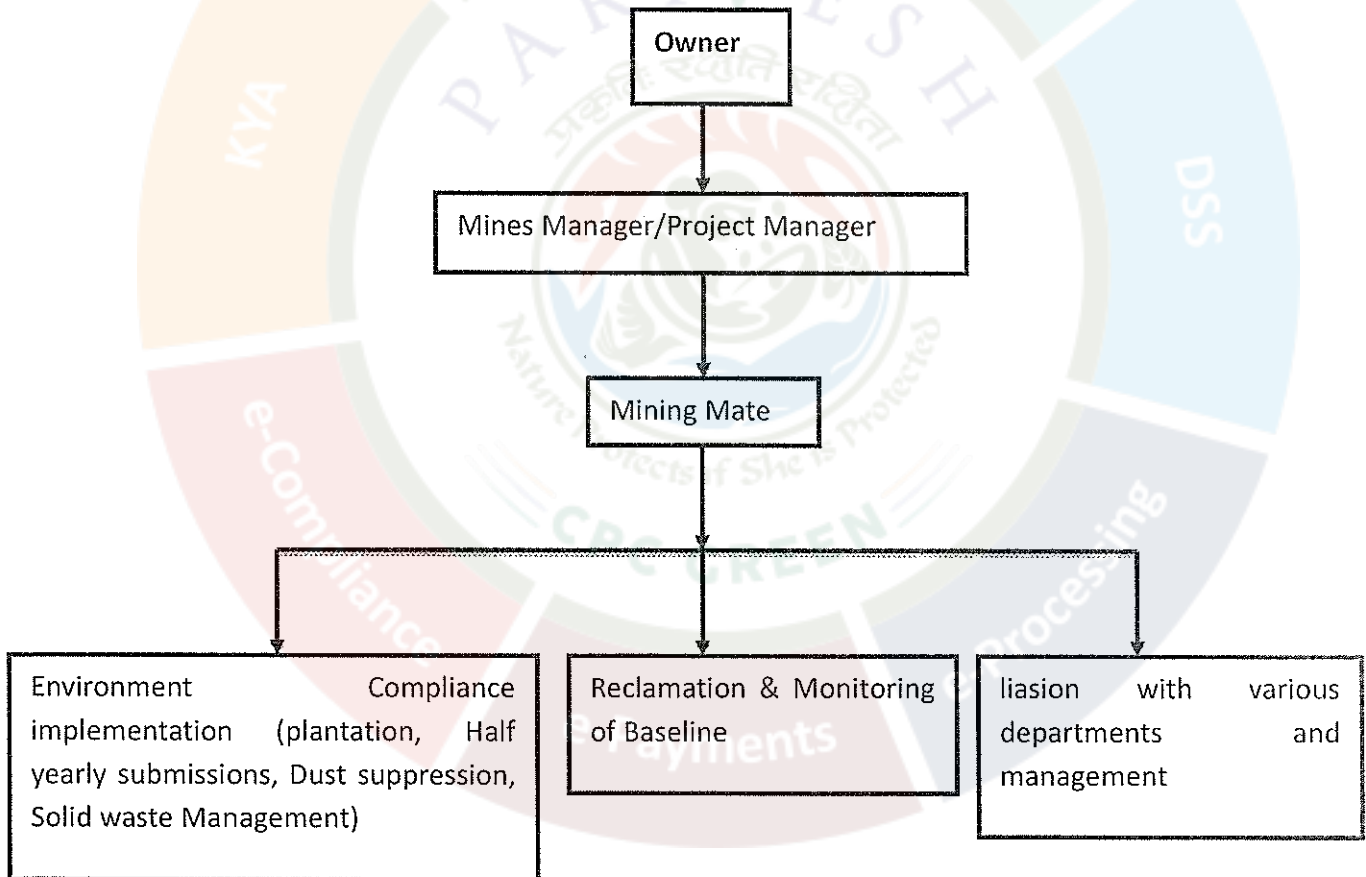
PARIVESH

प्रकृति रक्षति रक्षिता

Nature Protects if She is Protected

CPC GREEN

KYA

DSS

e-Compliance

e-Payments

e-Processing

Owner

Mines Manager/Project Manager

Mining Mate

Environment Compliance implementation (plantation, Half yearly submissions, Dust suppression, Solid waste Management)

Reclamation & Monitoring of Baseline

liasion with various departments and management